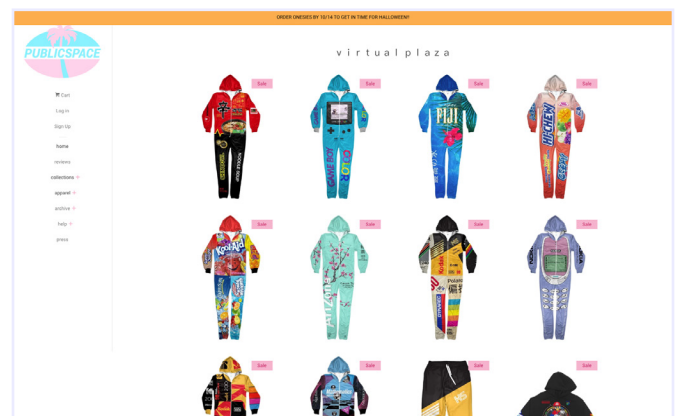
ORDER ONESIES BY 10/14 TO GET IN TIME FOR HALLOWEEN!!

PUBLICSPACE

Cart

Log In

Sign Up

home

reviews

collections +

apparel +

archive +

help +

press

virtual plaza

Sale

Sale

Sale

Sale

Sale

Sale

Sale

Sale

Sale

Sale

Sale

Sale